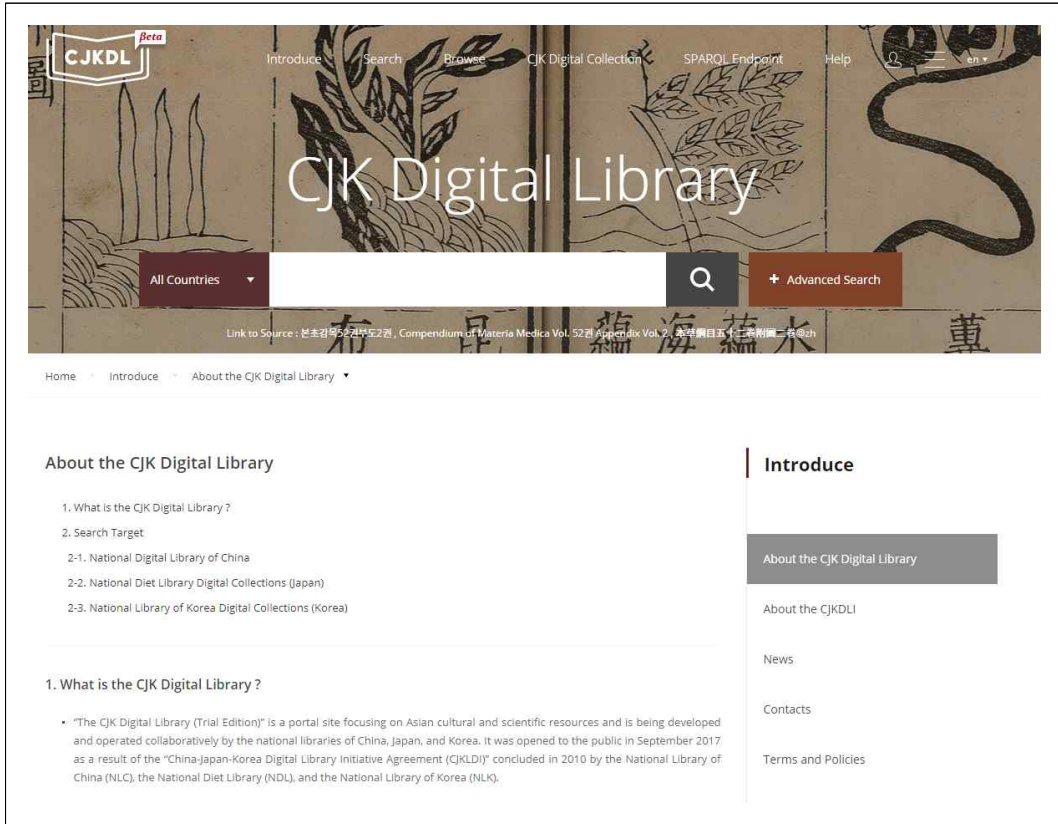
CJKDL Beta

Introduce Search Browse CJK Digital Collection SPARQL Endpoint Help en

CJK Digital Library

All Countries

Advanced Search

Link to Source : 본초강목52권부도2권 , Compendium of Materia Medica Vol. 52권 Appendix Vol. 2, 本草綱目五十二卷附圖二卷@zh

Home Introduce About the CJK Digital Library

About the CJK Digital Library

1. What is the CJK Digital Library ?
2. Search Target
2-1. National Digital Library of China
2-2. National Diet Library Digital Collections (Japan)
2-3. National Library of Korea Digital Collections (Korea)

1. What is the CJK Digital Library ?

• "The CJK Digital Library (Trial Edition)" is a portal site focusing on Asian cultural and scientific resources and is being developed and operated collaboratively by the national libraries of China, Japan, and Korea. It was opened to the public in September 2017 as a result of the "China-Japan-Korea Digital Library Initiative Agreement (CJKDLI)" concluded in 2010 by the National Library of China (NLC), the National Diet Library (NDL), and the National Library of Korea (NLK).

Introduce

About the CJK Digital Library

About the CJKDLI

News

Contacts

Terms and Policies